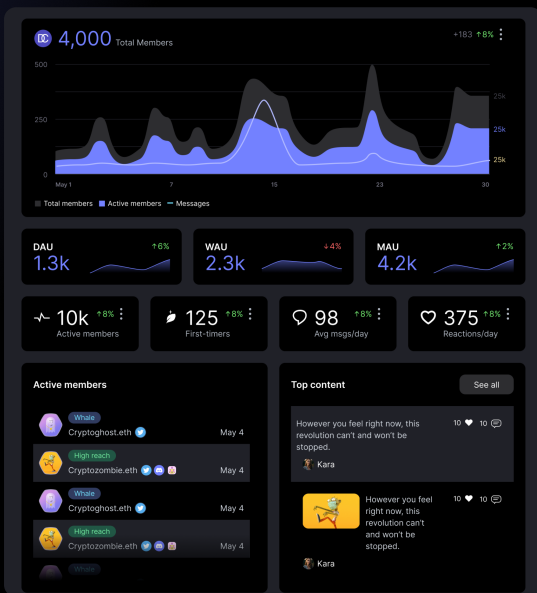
4,000 Total Members

+183 ↑8%

500
250
0

25k
25k
25k

May 1
7
15
23
30

Total members
Active members
Messages

DAU
1.3k
↑6%

WAU
2.3k
↓4%

MAU
4.2k
↑2%

10k ↑8%
Active members

125 ↑8%
First-timers

98 ↑8%
Avg msgs/day

375 ↑8%
Reactions/day

Active members

Whale
Cryptoghost.eth
May 4

High reach
Cryptozombie.eth
May 4

Whale
Cryptoghost.eth
May 4

High reach
Cryptozombie.eth
May 4

Whale

Top content

See all

However you feel right now, this revolution can't and won't be stopped.
10
10
Kara

However you feel right now, this revolution can't and won't be stopped.
10
10
Kara